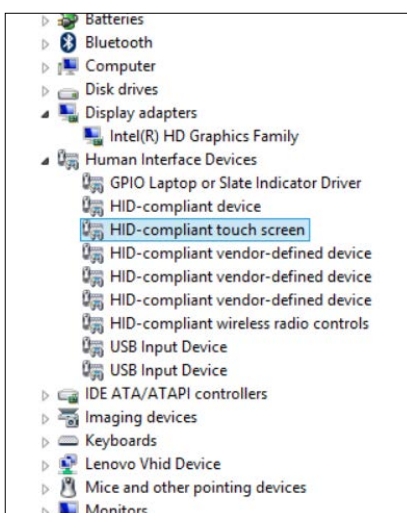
Batteries
Bluetooth
Computer
Disk drives
Display adapters
Intel(R) HD Graphics Family
Human Interface Devices
GPIO Laptop or Slate Indicator Driver
HID-compliant device
HID-compliant touch screen
HID-compliant vendor-defined device
HID-compliant vendor-defined device
HID-compliant vendor-defined device
HID-compliant wireless radio controls
USB Input Device
USB Input Device
IDE ATA/ATAPI controllers
Imaging devices
Keyboards
Lenovo Vhid Device
Mice and other pointing devices
Monitors